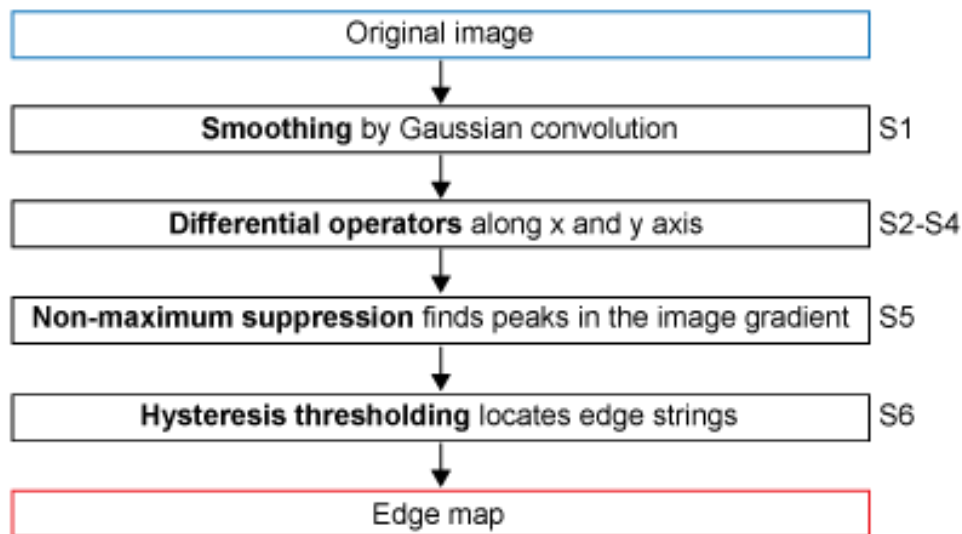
Original image

Smoothing by Gaussian convolution S1

Differential operators along x and y axis S2-S4

Non-maximum suppression finds peaks in the image gradient S5

Hysteresis thresholding locates edge strings S6

Edge map